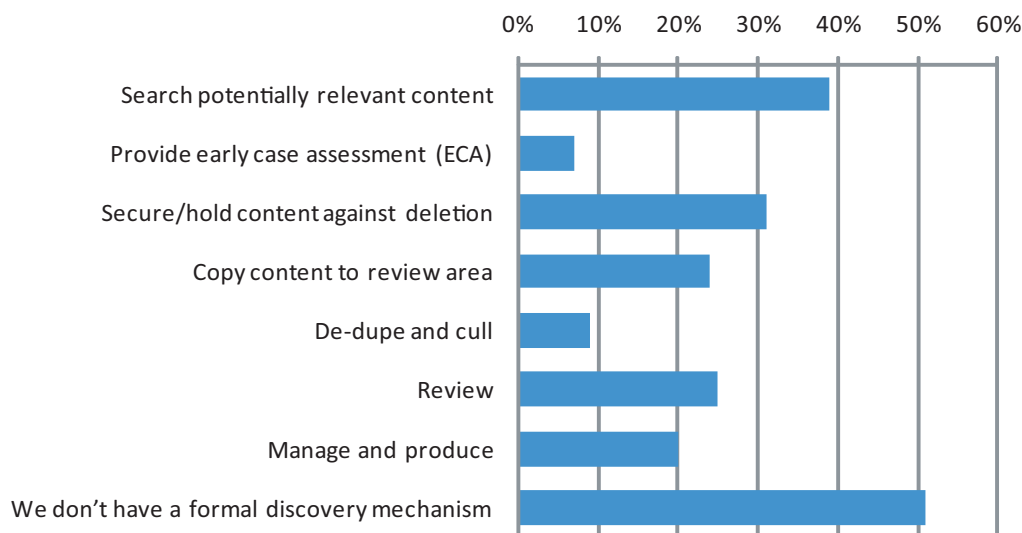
0% 10% 20% 30% 40% 50% 60%

Search potentially relevant content

Provide early case assessment (ECA)

Secure/hold content against deletion

Copy content to review area

De-dupe and cull

Review

Manage and produce

We don’t have a formal discovery mechanism